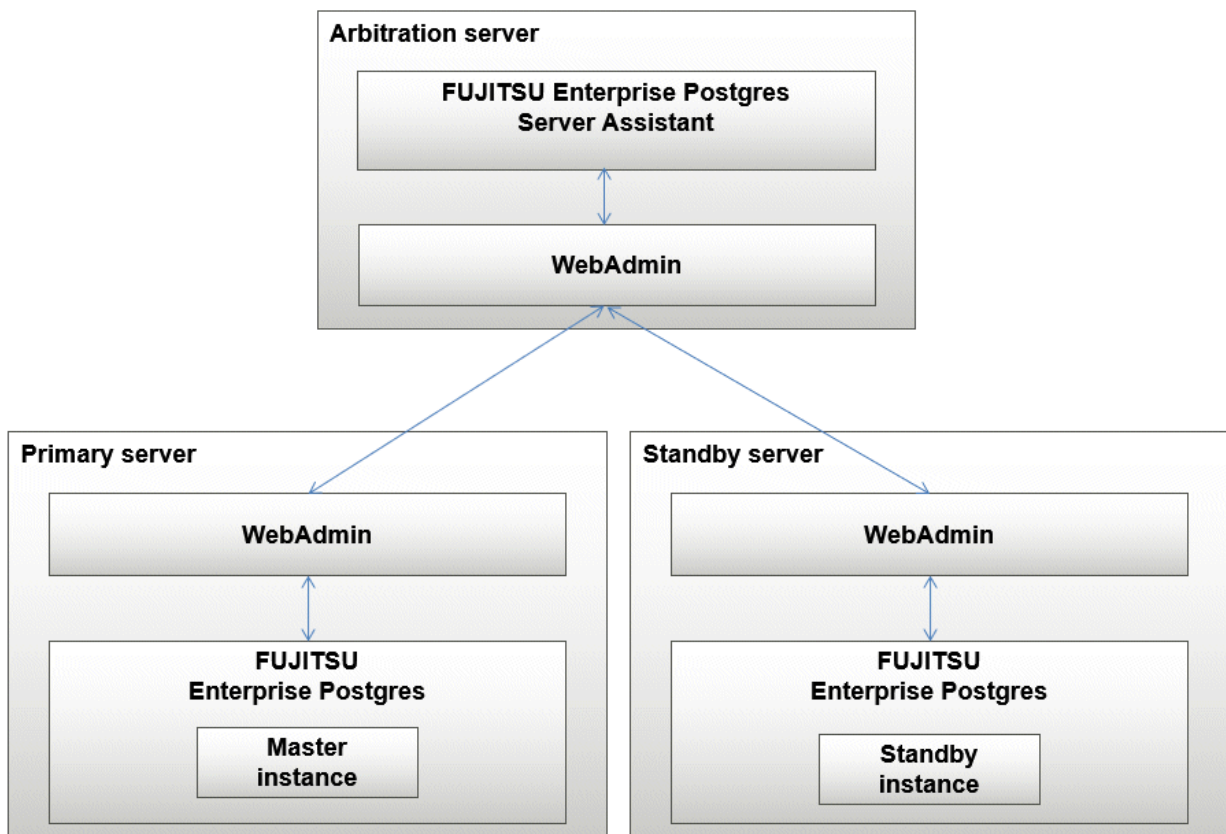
Arbitration server

FUJITSU Enterprise Postgres Server Assistant

WebAdmin

Primary server

WebAdmin

FUJITSU Enterprise Postgres

Master instance

Standby server

WebAdmin

FUJITSU Enterprise Postgres

Standby instance